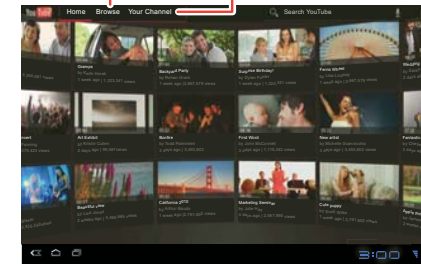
YouTube Home Browse Your Channel Search YouTube

Olympic
by Frank Hamill
1 week ago | 1,222,211 views

Backyard Party
by Renee Wood

Surprise Birthday!
by Ryan Kim
1 week ago | 2,922,871 views

Smile
by Lara Legrand

Concert

Art Exhibit
by Kristin Carter

Bonfire
by Todd Pendleton
1 week ago | 2,833,822 views

First Word
by John McDonald
1 week ago | 1,778,882 views

New artist

Beautiful city

California 2010
by Arthur Daniels

Marketing Seminar
by John Murphy

Cute puppy
by Joyce Lee